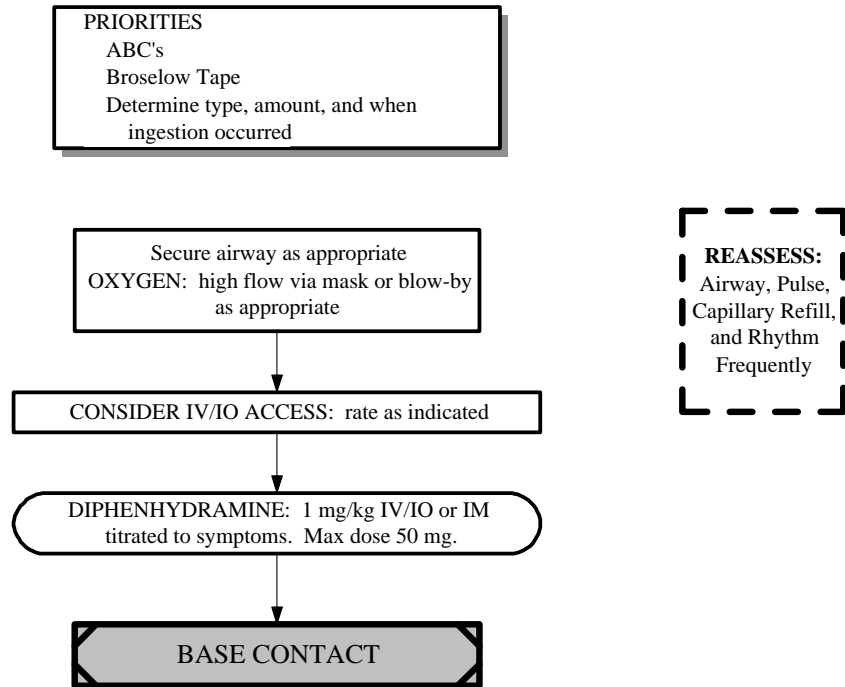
PRIORITIES
ABC's
Broselow Tape
Determine type, amount, and when ingestion occurred

Secure airway as appropriate
OXYGEN: high flow via mask or blow-by as appropriate

CONSIDER IV/IO ACCESS: rate as indicated

DIPHENHYDRAMINE: 1 mg/kg IV/IO or IM titrated to symptoms. Max dose 50 mg.

BASE CONTACT

REASSESS: Airway, Pulse, Capillary Refill, and Rhythm Frequently